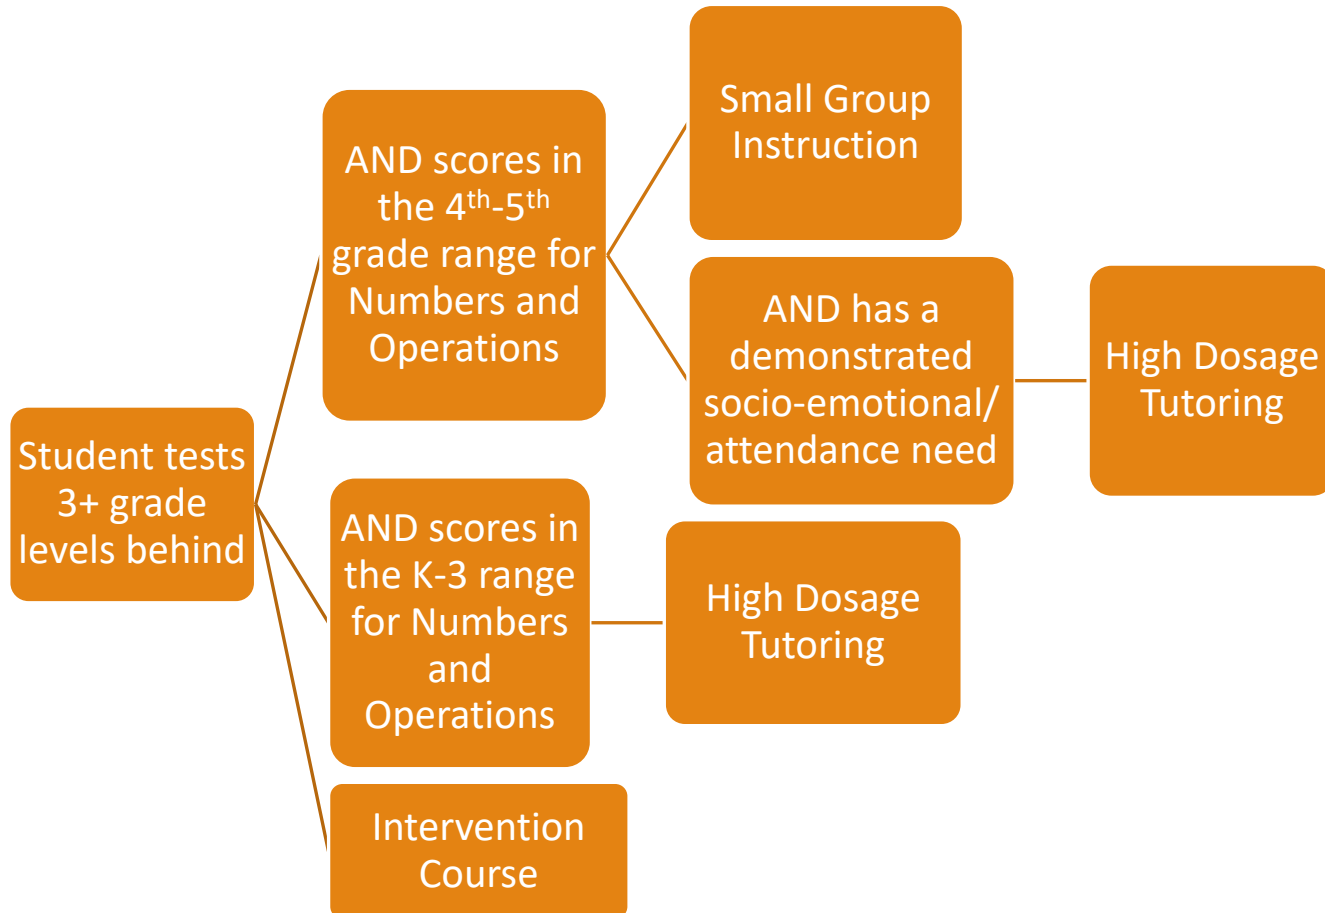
Student tests 3+ grade levels behind

AND scores in the 4$^{th}$-5$^{th}$ grade range for Numbers and Operations

Small Group Instruction

AND has a demonstrated socio-emotional/ attendance need

High Dosage Tutoring

AND scores in the K-3 range for Numbers and Operations

High Dosage Tutoring

Intervention Course